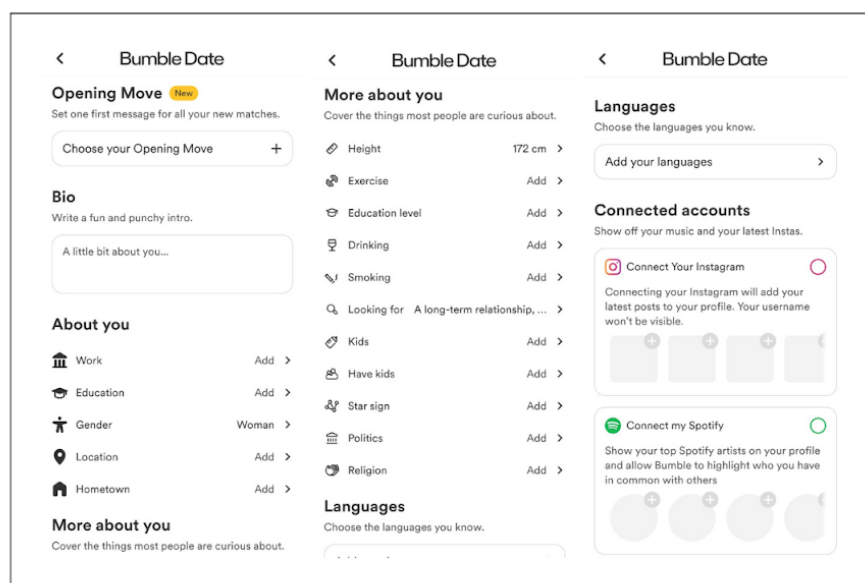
< Bumble Date

Opening Move New
Set one first message for all your new matches.

Choose your Opening Move +

Bio
Write a fun and punchy intro.

A little bit about you...

About you

Work Add >

Education Add >

Gender Woman >

Location Add >

Hometown Add >

More about you
Cover the things most people are curious about.

< Bumble Date

More about you
Cover the things most people are curious about.

Height 172 cm >

Exercise Add >

Education level Add >

Drinking Add >

Smoking Add >

Looking for A long-term relationship, ... >

Kids Add >

Have kids Add >

Star sign Add >

Politics Add >

Religion Add >

Languages
Choose the languages you know.

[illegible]

< Bumble Date

Languages
Choose the languages you know.

Add your languages >

Connected accounts
Show off your music and your latest Instas.

Connect Your Instagram

Connecting your Instagram will add your latest posts to your profile. Your username won't be visible.

Connect my Spotify

Show your top Spotify artists on your profile and allow Bumble to highlight who you have in common with others